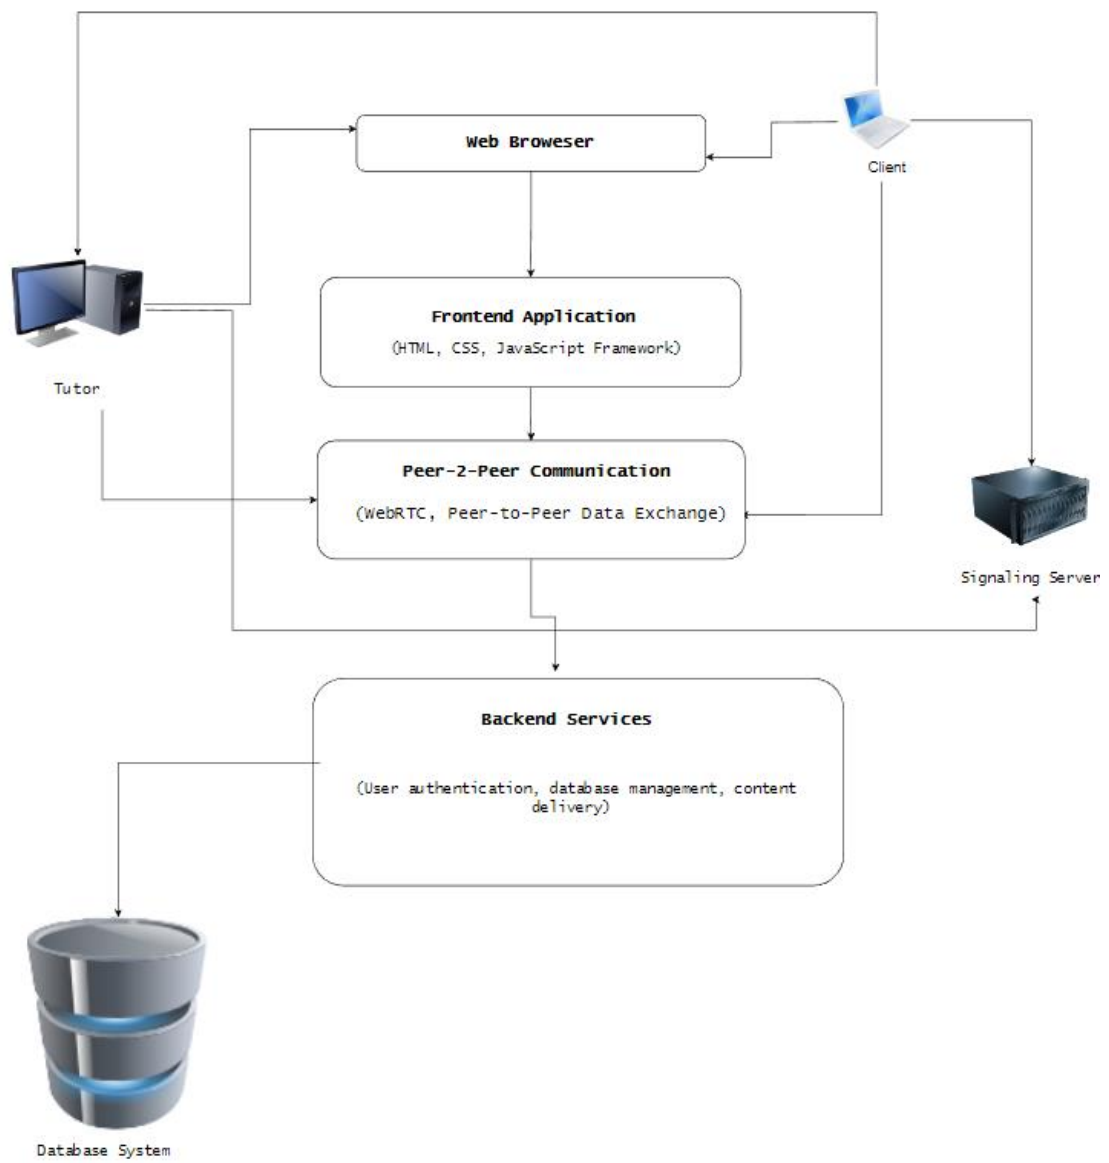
Web Broweser

Client

Tutor

Frontend Application

(HTML, CSS, JavaScript Framework)

Peer-2-Peer Communication

(WebRTC, Peer-to-Peer Data Exchange)

Signaling Server

Backend Services

(User authentication, database management, content delivery)

Database System